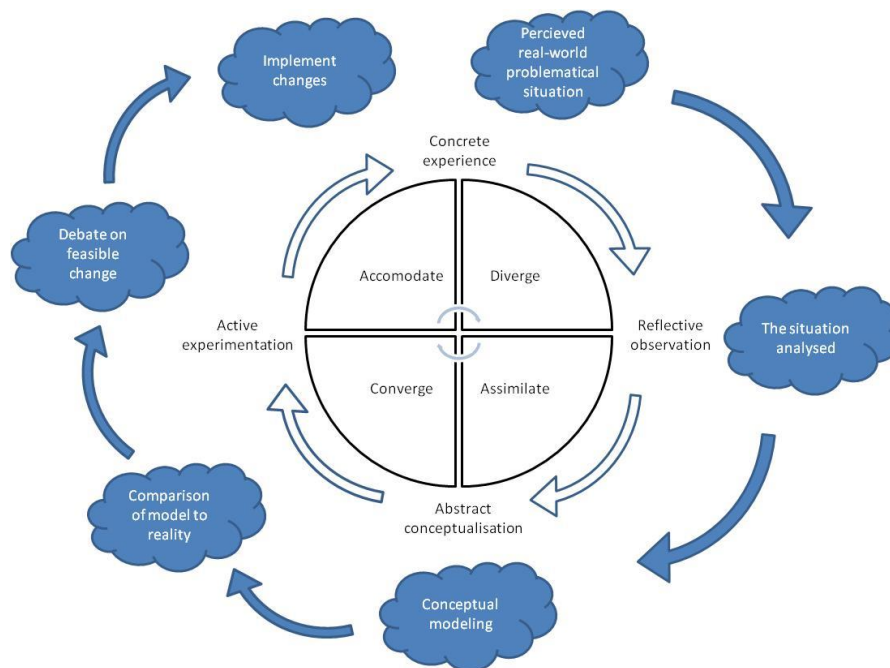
Implement changes

Percieved real-world problematical situation

Concrete experience

Debate on feasible change

Accomodate

Diverge

Active experimentation

Reflective observation

The situation analysed

Converge

Assimilate

Comparison of model to reality

Abstract conceptualisation

Conceptual modeling